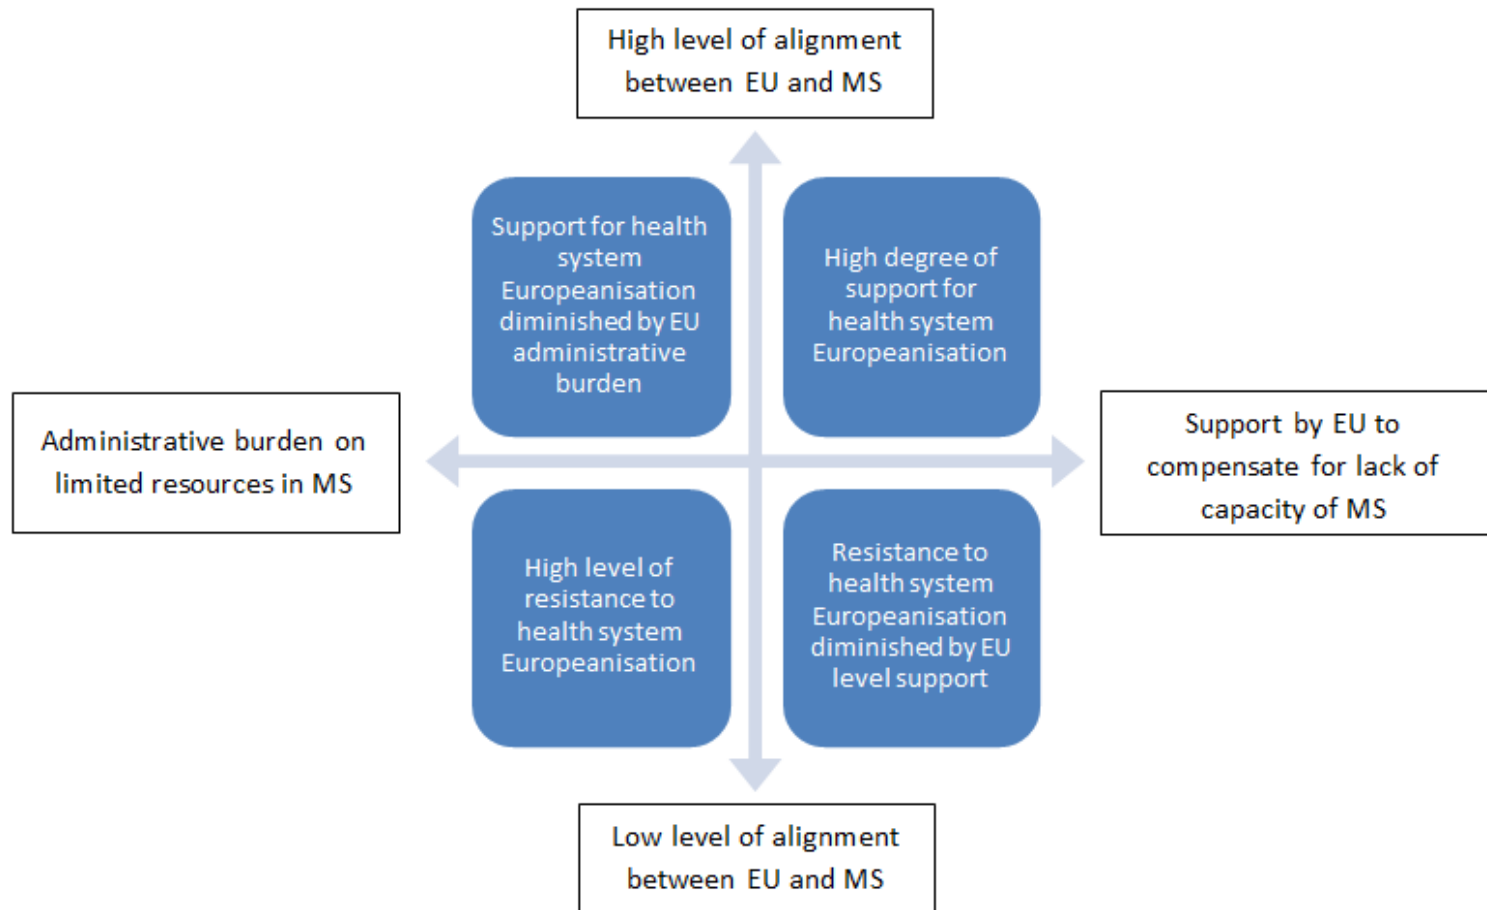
High level of alignment between EU and MS

Support for health system Europeanisation diminished by EU administrative burden

High degree of support for health system Europeanisation

Administrative burden on limited resources in MS

Support by EU to compensate for lack of capacity of MS

High level of resistance to health system Europeanisation

Resistance to health system Europeanisation diminished by EU level support

Low level of alignment between EU and MS